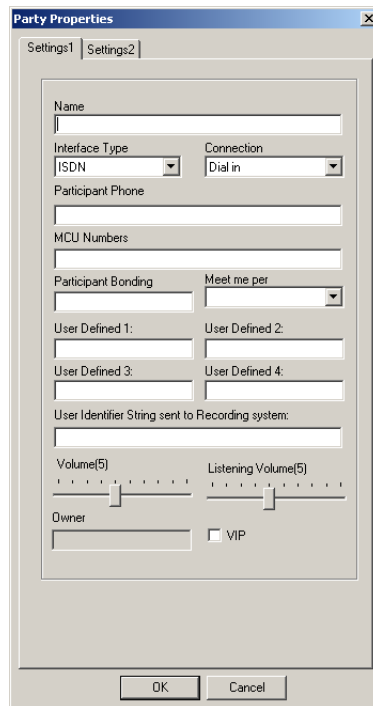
Party Properties
×
Settings1
Settings2

Name

Interface Type
ISDN
Connection
Dial in
Participant Phone

MCU Numbers

Participant Bonding
Meet me per

User Defined 1:
User Defined 2:
User Defined 3:
User Defined 4:
User Identifier String sent to Recording system:

Volume(5)
Listening Volume(5)
Owner
VIP

OK
Cancel